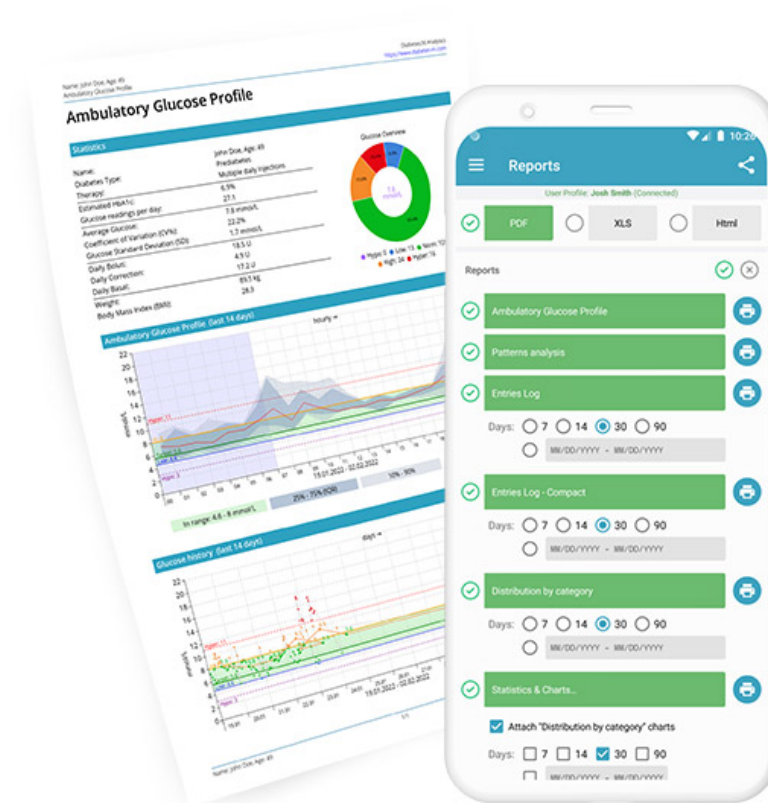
Diabetes:M Analytics
https://www.diabetes-m.com

Name: John Doe, Age: 45
Ambulatory Glucose Profile

Ambulatory Glucose Profile

Statistics

| | |
|---|---|
| Name: | John Doe, Age: 45 |
| Diabetes Type: | Prediabetes |
| Therapy: | Multiple daily injections |
| Estimated HbA1c: | 6.5% |
| Glucose readings per day: | 27.1 |
| Average Glucose: | 7.8 mmol/L |
| Coefficient of Variation (CV%): | 22.2% |
| Glucose Standard Deviation (SD): | 1.7 mmol/L |
| Daily Bolus: | 18.5 U |
| Daily Correction: | 4.9 U |
| Daily Basal: | 17.2 U |
| Weight: | 83.5 kg |
| Body Mass Index (BMI): | 28.9 |

Glucose Overview
7.8 mmol/L
Hypo: 0 Low: 13 Norm: 10 High: 34 Hyper: 16

Ambulatory Glucose Profile (last 14 days)
hourly
mmol/L
19.01.2022 - 02.02.2022
In range: 4.6 - 8 mmol/L
25% - 75% (IQR)
10% - 90%

Glucose history (last 14 days)
days
mmol/L
19.01.2022 - 02.02.2022

Name: John Doe, Age: 45

10:26
Reports
User Profile: Josh Smith (Connected)
PDF
XLS
Html
Reports
Ambulatory Glucose Profile
Patterns analysis
Entries Log
Days: 7 14 30 90
MM/DD/YYYY - MM/DD/YYYY
Entries Log - Compact
Days: 7 14 30 90
MM/DD/YYYY - MM/DD/YYYY
Distribution by category
Days: 7 14 30 90
MM/DD/YYYY - MM/DD/YYYY
Statistics & Charts...
Attach "Distribution by category" charts
Days: 7 14 30 90